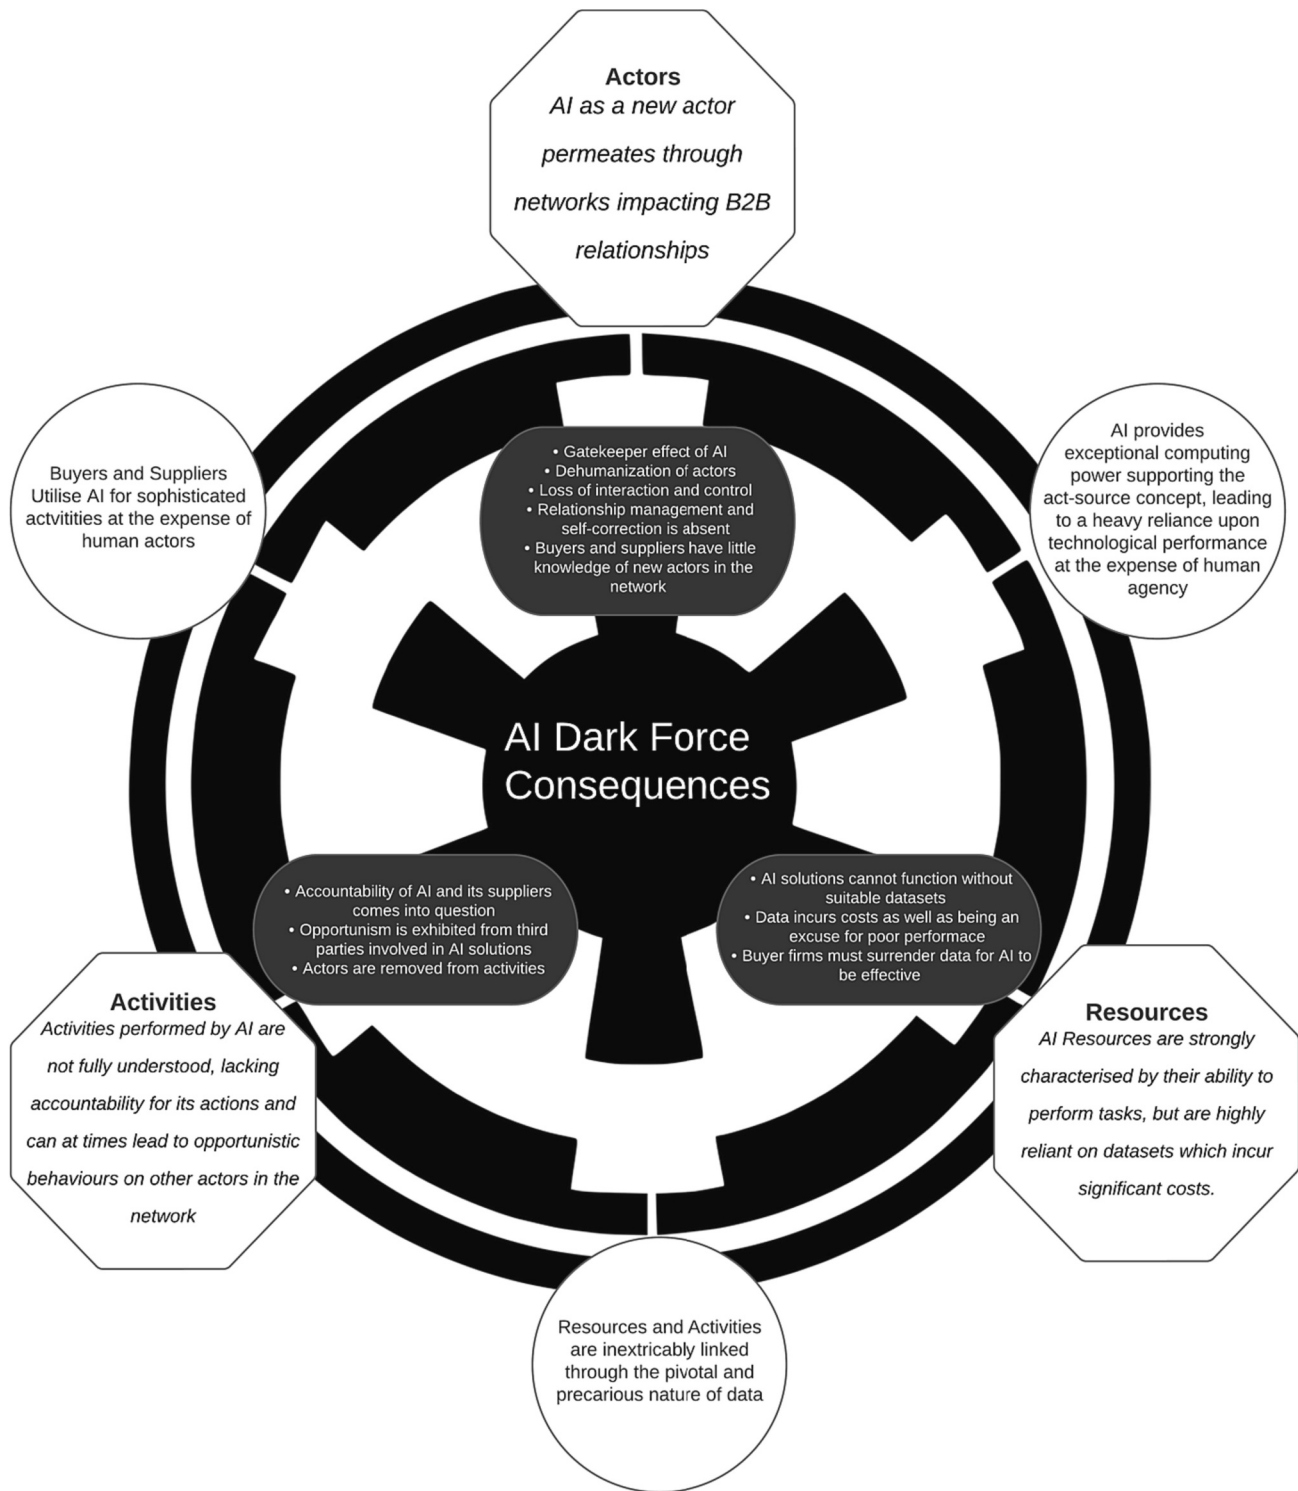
**Actors**
*AI as a new actor permeates through networks impacting B2B relationships*

Buyers and Suppliers Utilise AI for sophisticated actvitities at the expense of human actors

AI provides exceptional computing power supporting the act-source concept, leading to a heavy reliance upon technological performance at the expense of human agency

• Gatekeeper effect of AI
• Dehumanization of actors
• Loss of interaction and control
• Relationship management and self-correction is absent
• Buyers and suppliers have little knowledge of new actors in the network

AI Dark Force Consequences

• Accountability of AI and its suppliers comes into question
• Opportunism is exhibited from third parties involved in AI solutions
• Actors are removed from activities

• AI solutions cannot function without suitable datasets
• Data incurs costs as well as being an excuse for poor performace
• Buyer firms must surrender data for AI to be effective

**Activities**
*Activities performed by AI are not fully understood, lacking accountability for its actions and can at times lead to opportunistic behaviours on other actors in the network*

**Resources**
*AI Resources are strongly characterised by their ability to perform tasks, but are highly reliant on datasets which incur significant costs.*

Resources and Activities are inextricably linked through the pivotal and precarious nature of data